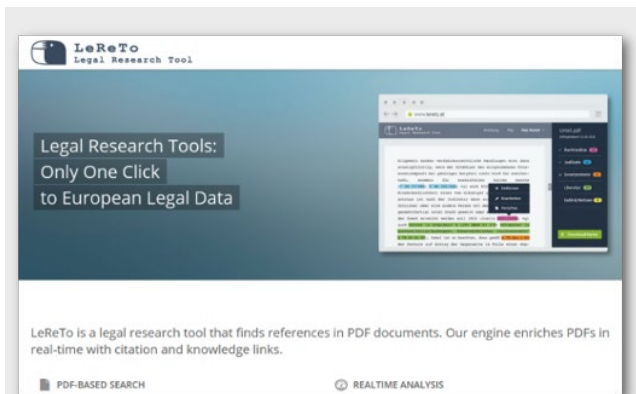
LeReTo
Legal Research Tool

Legal Research Tools:
Only One Click
to European Legal Data

LeReTo is a legal research tool that finds references in PDF documents. Our engine enriches PDFs in real-time with citation and knowledge links.

PDF-BASED SEARCH

REALTIME ANALYSIS